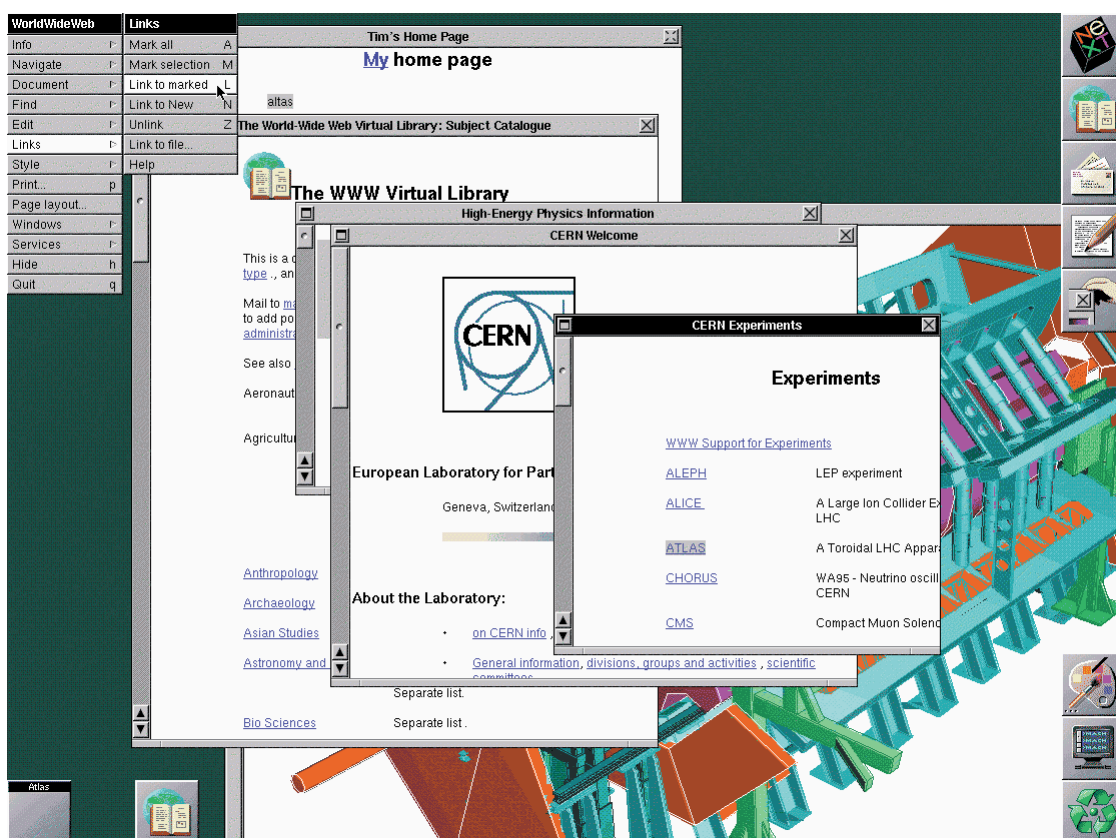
WorldWideWeb

Info
Navigate
Document
Find
Edit
Links
Style
Print... p
Page layout...
Windows
Services
Hide h
Quit q

Links

Mark all A
Mark selection M
Link to marked L
Link to New N
Unlink Z
Link to file...
Help

Tim's Home Page

My home page

altas

The World-Wide Web Virtual Library: Subject Catalogue

The WWW Virtual Library

This is a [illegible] type ., an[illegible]

Mail to ma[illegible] to add po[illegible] administra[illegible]

See also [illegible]

Aeronaut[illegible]

Agricultu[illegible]

Anthropology

Archaeology

Asian Studies

Astronomy and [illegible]

Separate list.

Bio Sciences Separate list .

High-Energy Physics Information

CERN Welcome

CERN

European Laboratory for Part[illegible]

Geneva, Switzerland

About the Laboratory:

• on CERN info , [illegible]

• General information, divisions, groups and activities , scientific committees

CERN Experiments

Experiments

WWW Support for Experiments

ALEPH LEP experiment

ALICE A Large Ion Collider Ex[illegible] LHC

ATLAS A Toroidal LHC Appar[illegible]

CHORUS WA95 - Neutrino oscill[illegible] CERN

CMS Compact Muon Solen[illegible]

Atlas

NeXT